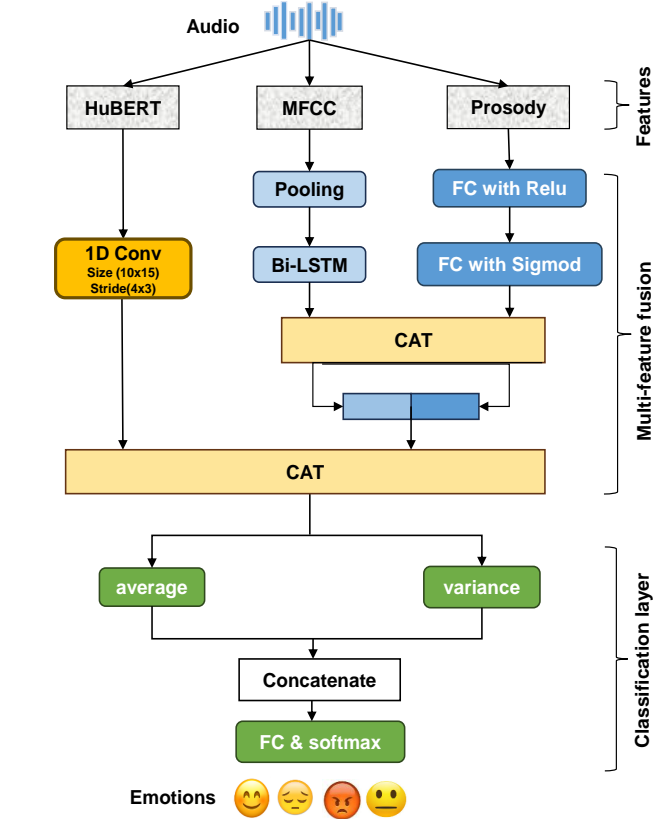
Audio

HuBERT

MFCC

Prosody

Features

Pooling

FC with Relu

1D Conv
Size (10x15)
Stride(4x3)

Bi-LSTM

FC with Sigmod

CAT

CAT

Multi-feature fusion

average

variance

Concatenate

FC & softmax

Classification layer

Emotions